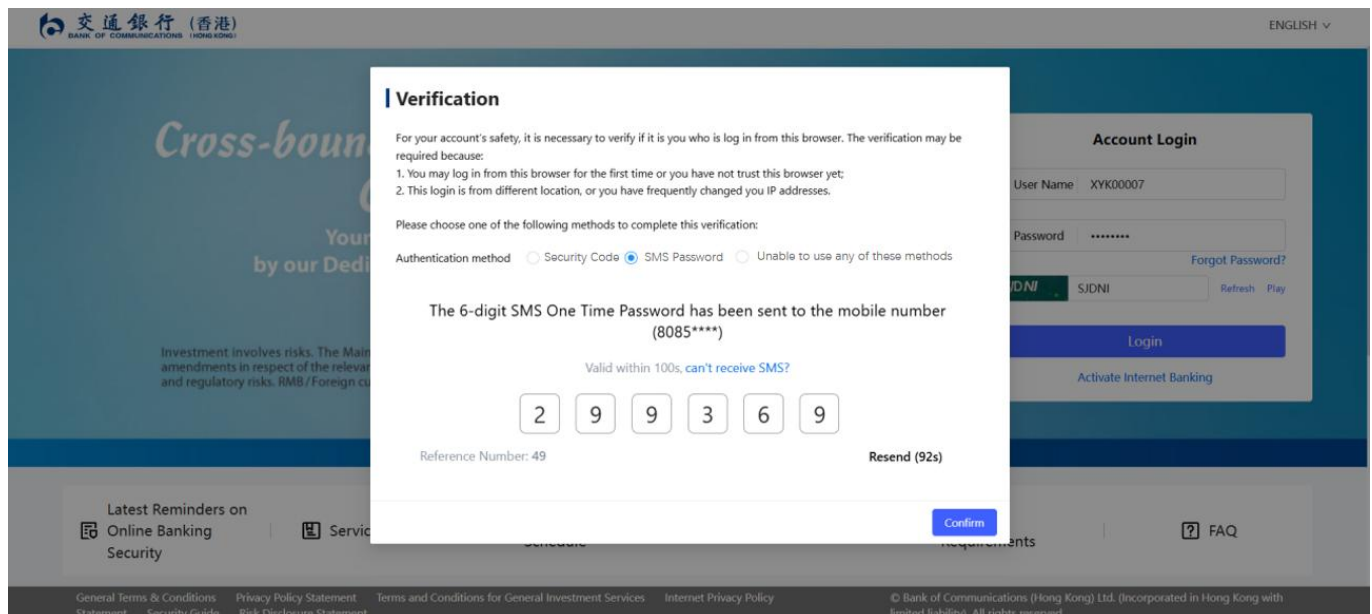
交通銀行 (香港)
BANK OF COMMUNICATIONS (HONG KONG)

ENGLISH

Cross-boun

Your
by our Dedi

Investment involves risks. The Main
amendments in respect of the relevan
and regulatory risks. RMB/Foreign cu

Account Login

User Name XYK00007

Password ••••••••

Forgot Password?

SJDNI Refresh Play

Login

Activate Internet Banking

Latest Reminders on Online Banking Security

Servic

Schedule

Requirements

FAQ

General Terms & Conditions Privacy Policy Statement Terms and Conditions for General Investment Services Internet Privacy Policy
Statement Security Guide Risk Disclosure Statement

© Bank of Communications (Hong Kong) Ltd. (Incorporated in Hong Kong with limited liability). All rights reserved.

Verification

For your account's safety, it is necessary to verify if it is you who is log in from this browser. The verification may be required because:
1. You may log in from this browser for the first time or you have not trust this browser yet;
2. This login is from different location, or you have frequently changed you IP addresses.

Please choose one of the following methods to complete this verification:

Authentication method Security Code SMS Password Unable to use any of these methods

The 6-digit SMS One Time Password has been sent to the mobile number (8085****)

Valid within 100s, can't receive SMS?

2 9 9 3 6 9

Reference Number: 49

Resend (92s)

Confirm